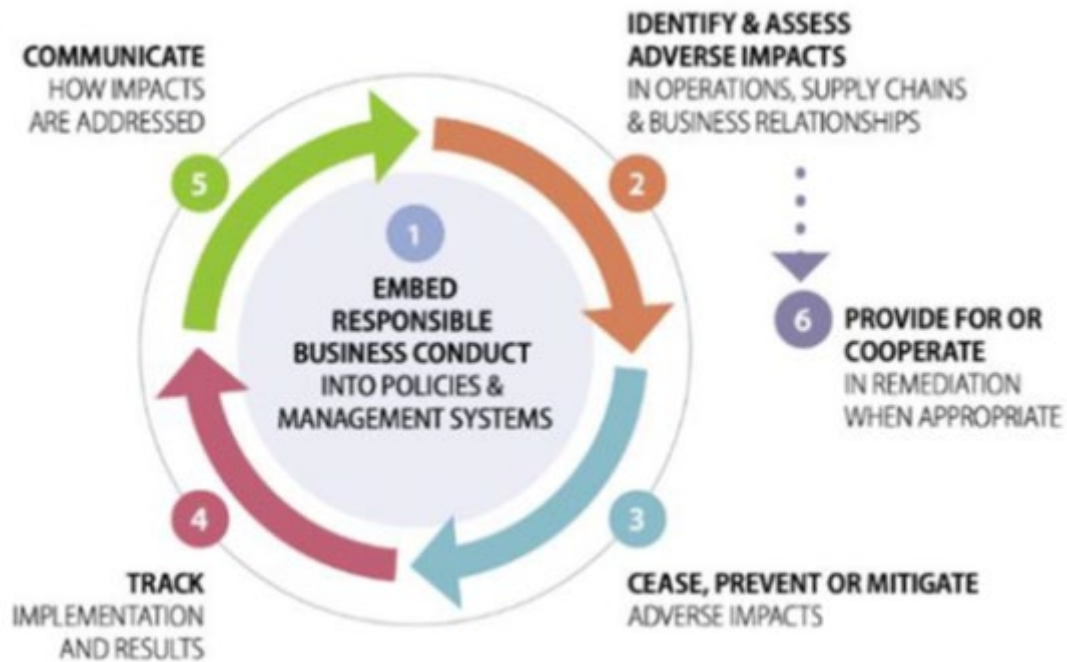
1
EMBED RESPONSIBLE BUSINESS CONDUCT INTO POLICIES & MANAGEMENT SYSTEMS

2
IDENTIFY & ASSESS ADVERSE IMPACTS
IN OPERATIONS, SUPPLY CHAINS & BUSINESS RELATIONSHIPS

3
CEASE, PREVENT OR MITIGATE
ADVERSE IMPACTS

4
TRACK
IMPLEMENTATION AND RESULTS

5
COMMUNICATE
HOW IMPACTS ARE ADDRESSED

6
PROVIDE FOR OR COOPERATE
IN REMEDIATION WHEN APPROPRIATE